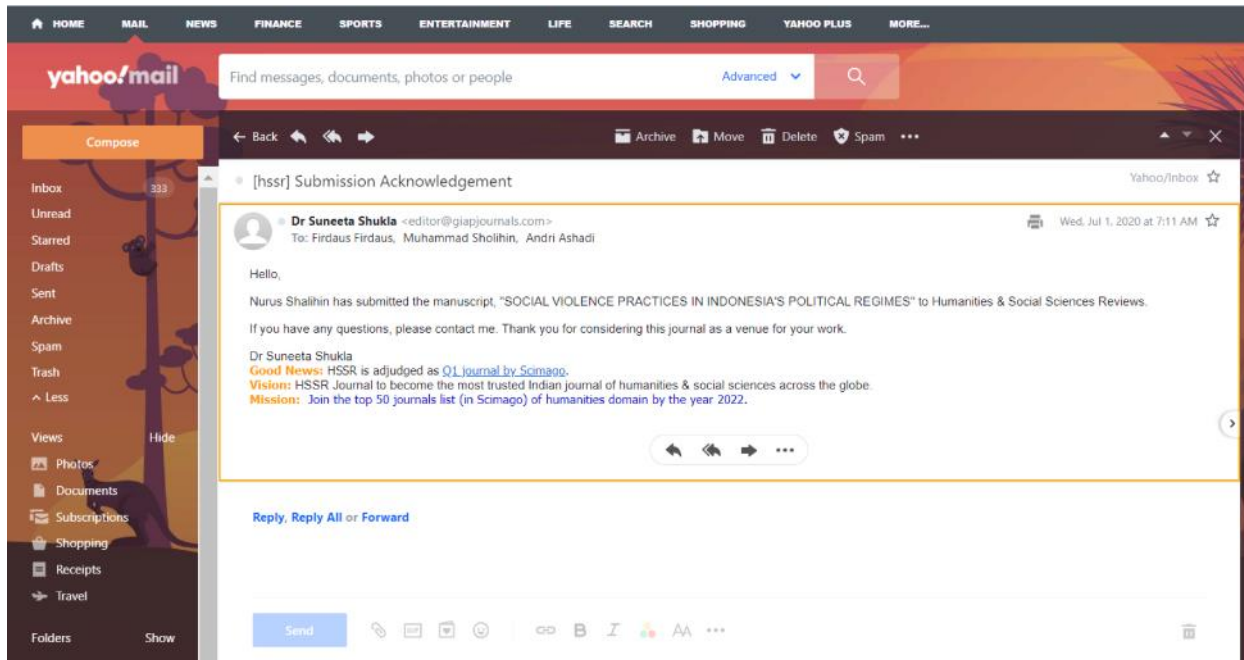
HOME MAIL NEWS FINANCE SPORTS ENTERTAINMENT LIFE SEARCH SHOPPING YAHOO PLUS MORE...

yahoo!mail

Find messages, documents, photos or people

Advanced

Compose

Inbox 333
Unread
Starred
Drafts
Sent
Archive
Spam
Trash
Less

Views Hide
Photos
Documents
Subscriptions
Shopping
Receipts
Travel

Folders Show

Back

Archive Move Delete Spam •••

[hssr] Submission Acknowledgement

Yahoo/Inbox

Dr Suneeta Shukla <editor@giapjournals.com>
To: Firdaus Firdaus, Muhammad Sholihin, Andri Ashadi

Wed, Jul 1, 2020 at 7:11 AM

Hello,

Nurus Shalihin has submitted the manuscript, "SOCIAL VIOLENCE PRACTICES IN INDONESIA'S POLITICAL REGIMES" to Humanities & Social Sciences Reviews.

If you have any questions, please contact me. Thank you for considering this journal as a venue for your work.

Dr Suneeta Shukla
Good News: HSSR is adjudged as Q1 journal by Scimago.
Vision: HSSR Journal to become the most trusted Indian journal of humanities & social sciences across the globe.
Mission: Join the top 50 journals list (in Scimago) of humanities domain by the year 2022.

•••

Reply, Reply All or Forward

Send

B I AA •••